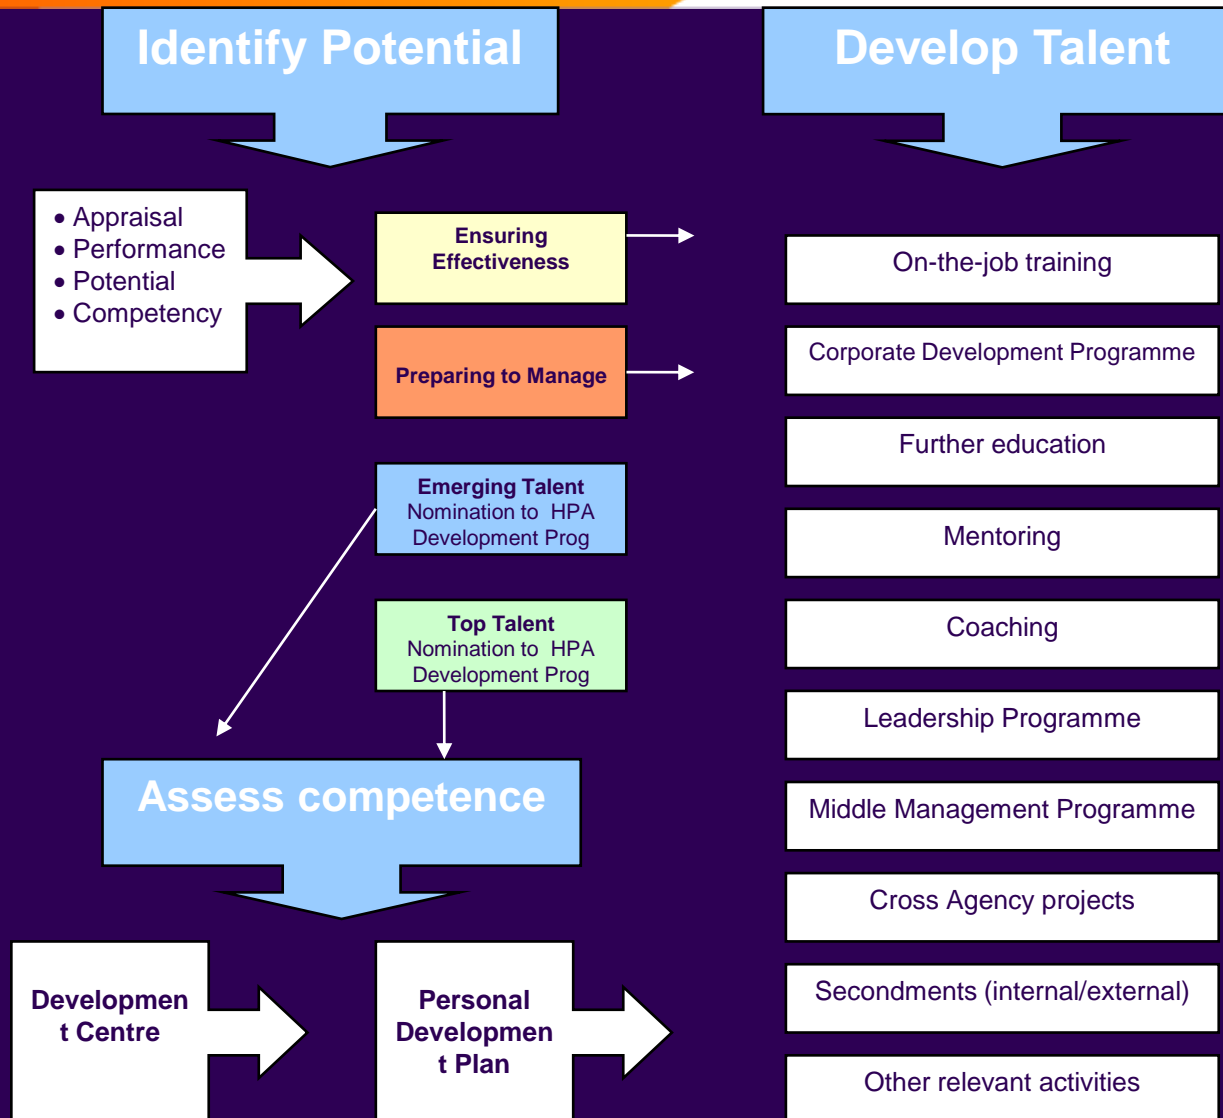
Identify Potential

Develop Talent

- Appraisal
- Performance
- Potential
- Competency

Ensuring Effectiveness

Preparing to Manage

Emerging Talent
Nomination to HPA Development Prog

Top Talent
Nomination to HPA Development Prog

Assess competence

Development Centre

Personal Development Plan

On-the-job training

Corporate Development Programme

Further education

Mentoring

Coaching

Leadership Programme

Middle Management Programme

Cross Agency projects

Secondments (internal/external)

Other relevant activities